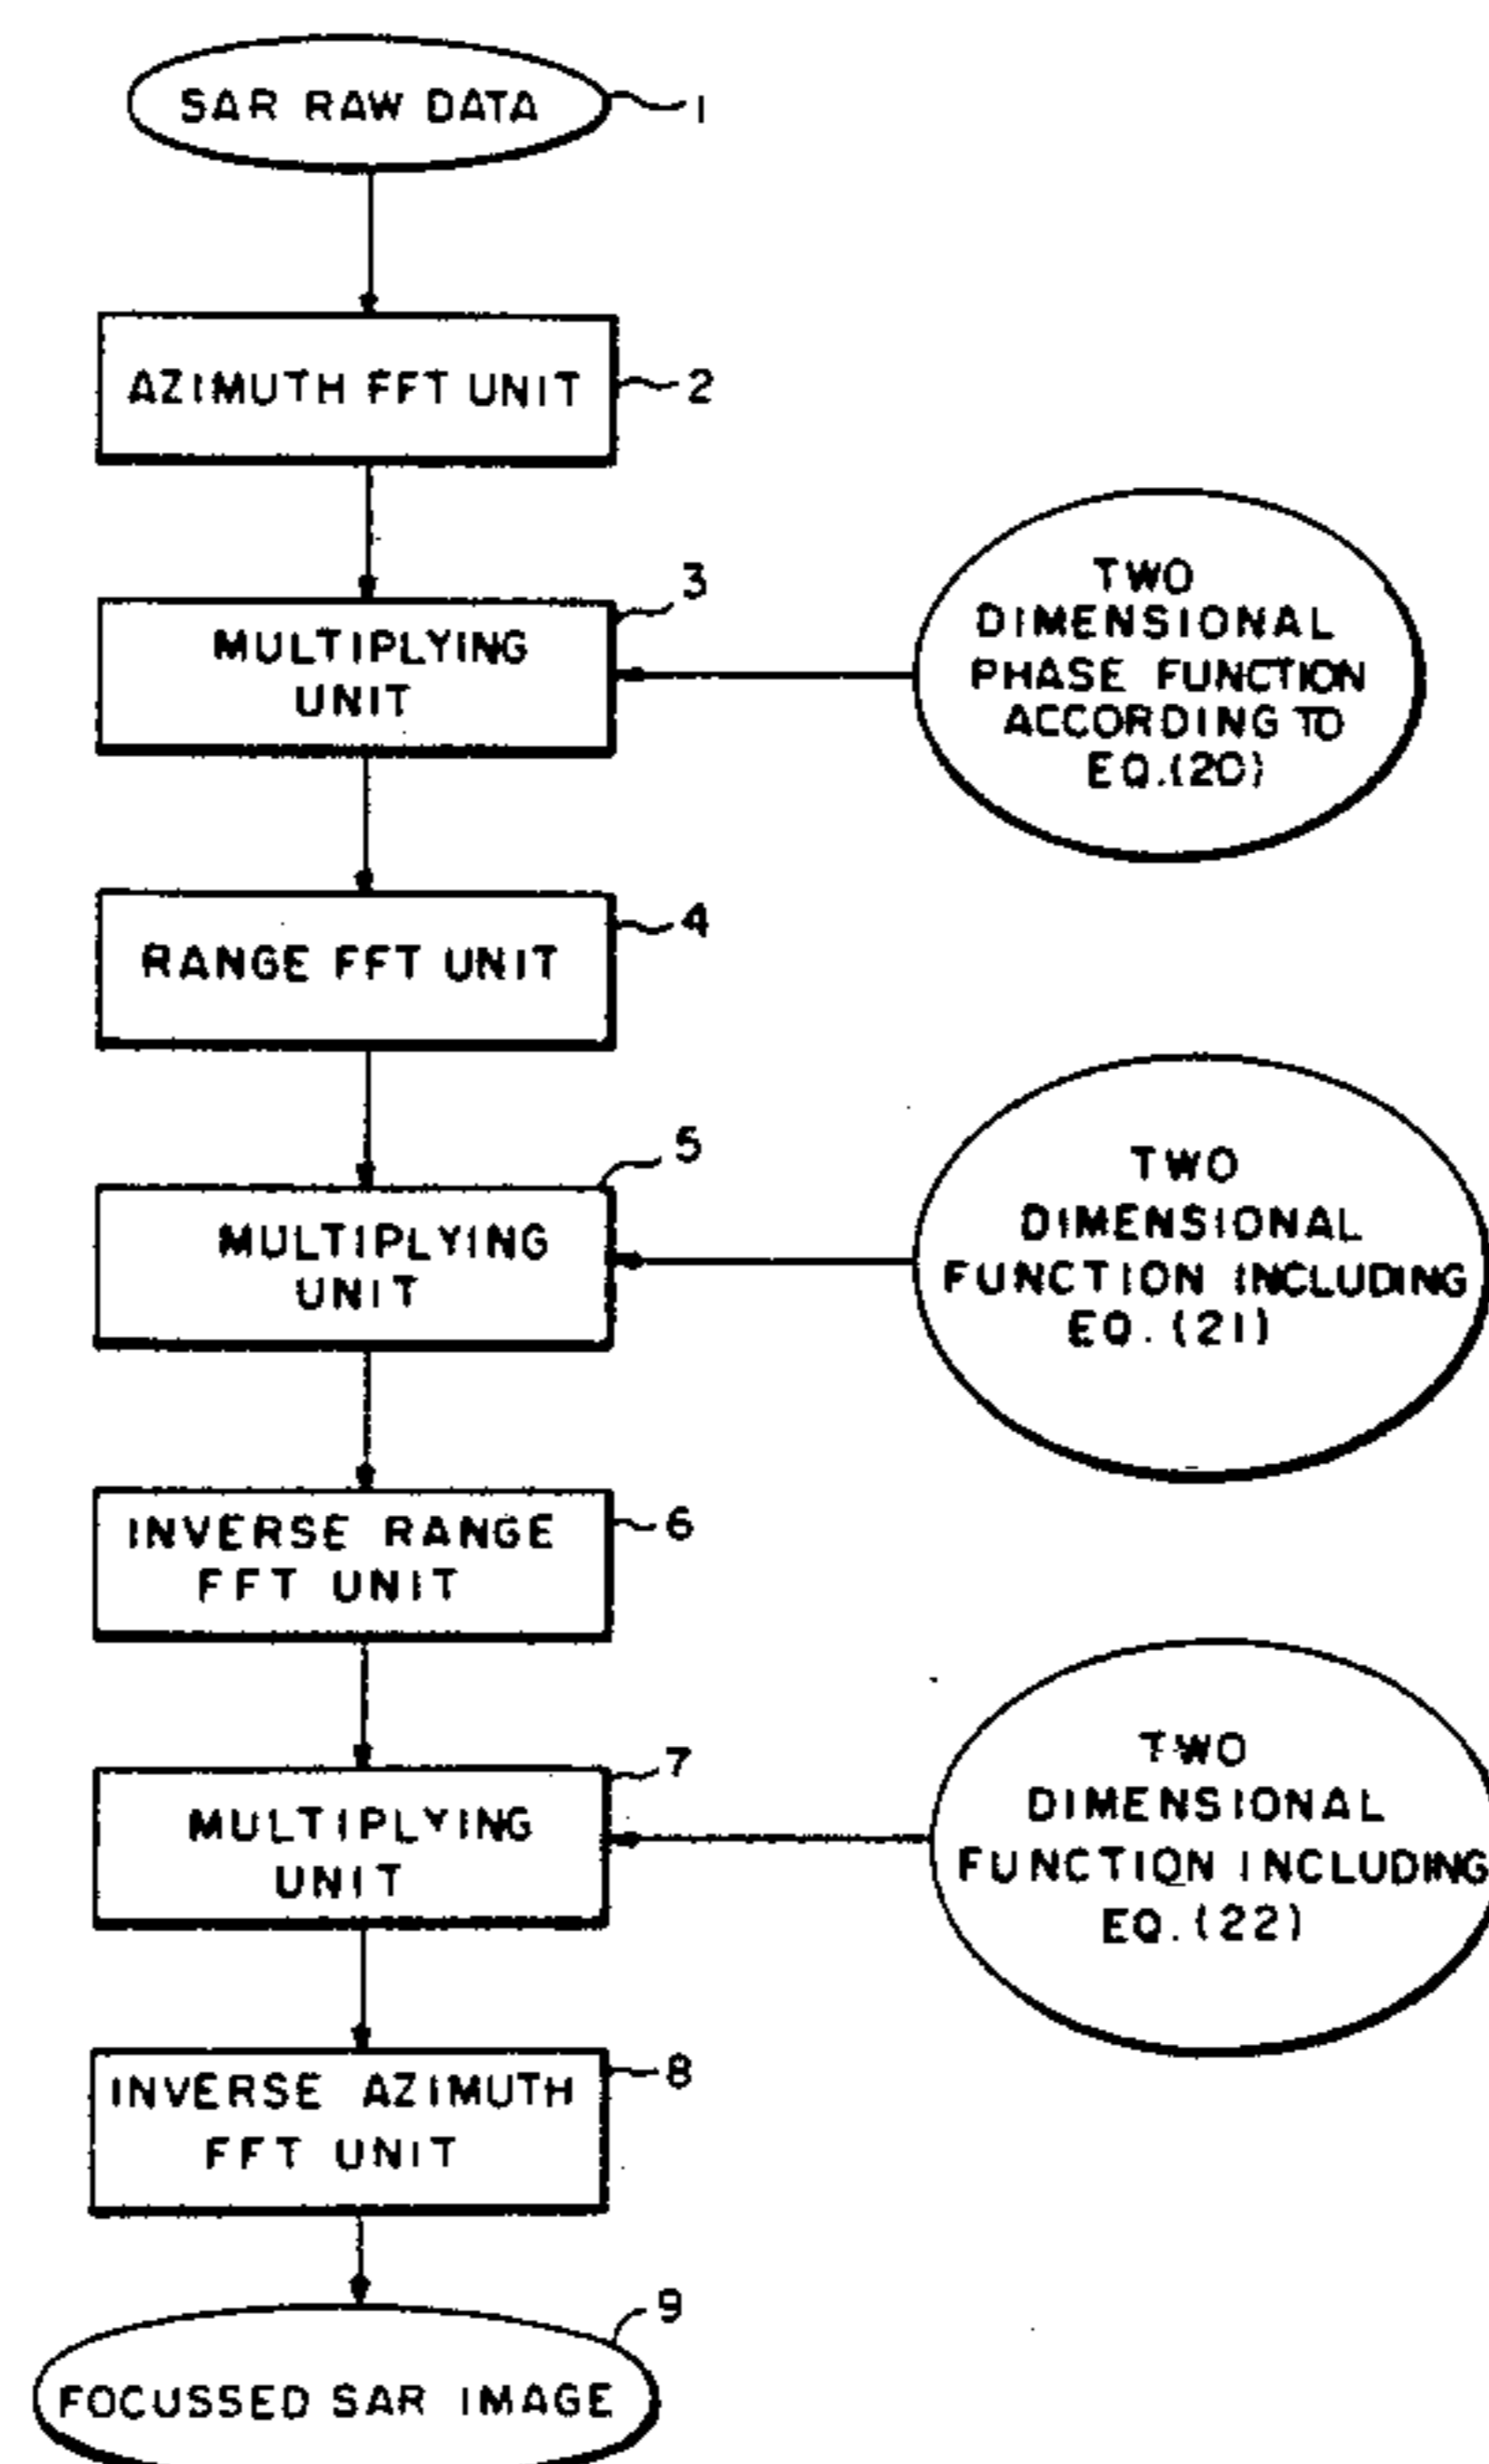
SAR RAW DATA 1

AZIMUTH FFT UNIT 2

MULTIPLYING UNIT 3

TWO DIMENSIONAL PHASE FUNCTION ACCORDING TO EQ.(20)

RANGE FFT UNIT 4

MULTIPLYING UNIT 5

TWO DIMENSIONAL FUNCTION INCLUDING EQ. (21)

INVERSE RANGE FFT UNIT 6

MULTIPLYING UNIT 7

TWO DIMENSIONAL FUNCTION INCLUDING EQ. (22)

INVERSE AZIMUTH FFT UNIT 8

FOCUSSED SAR IMAGE 9